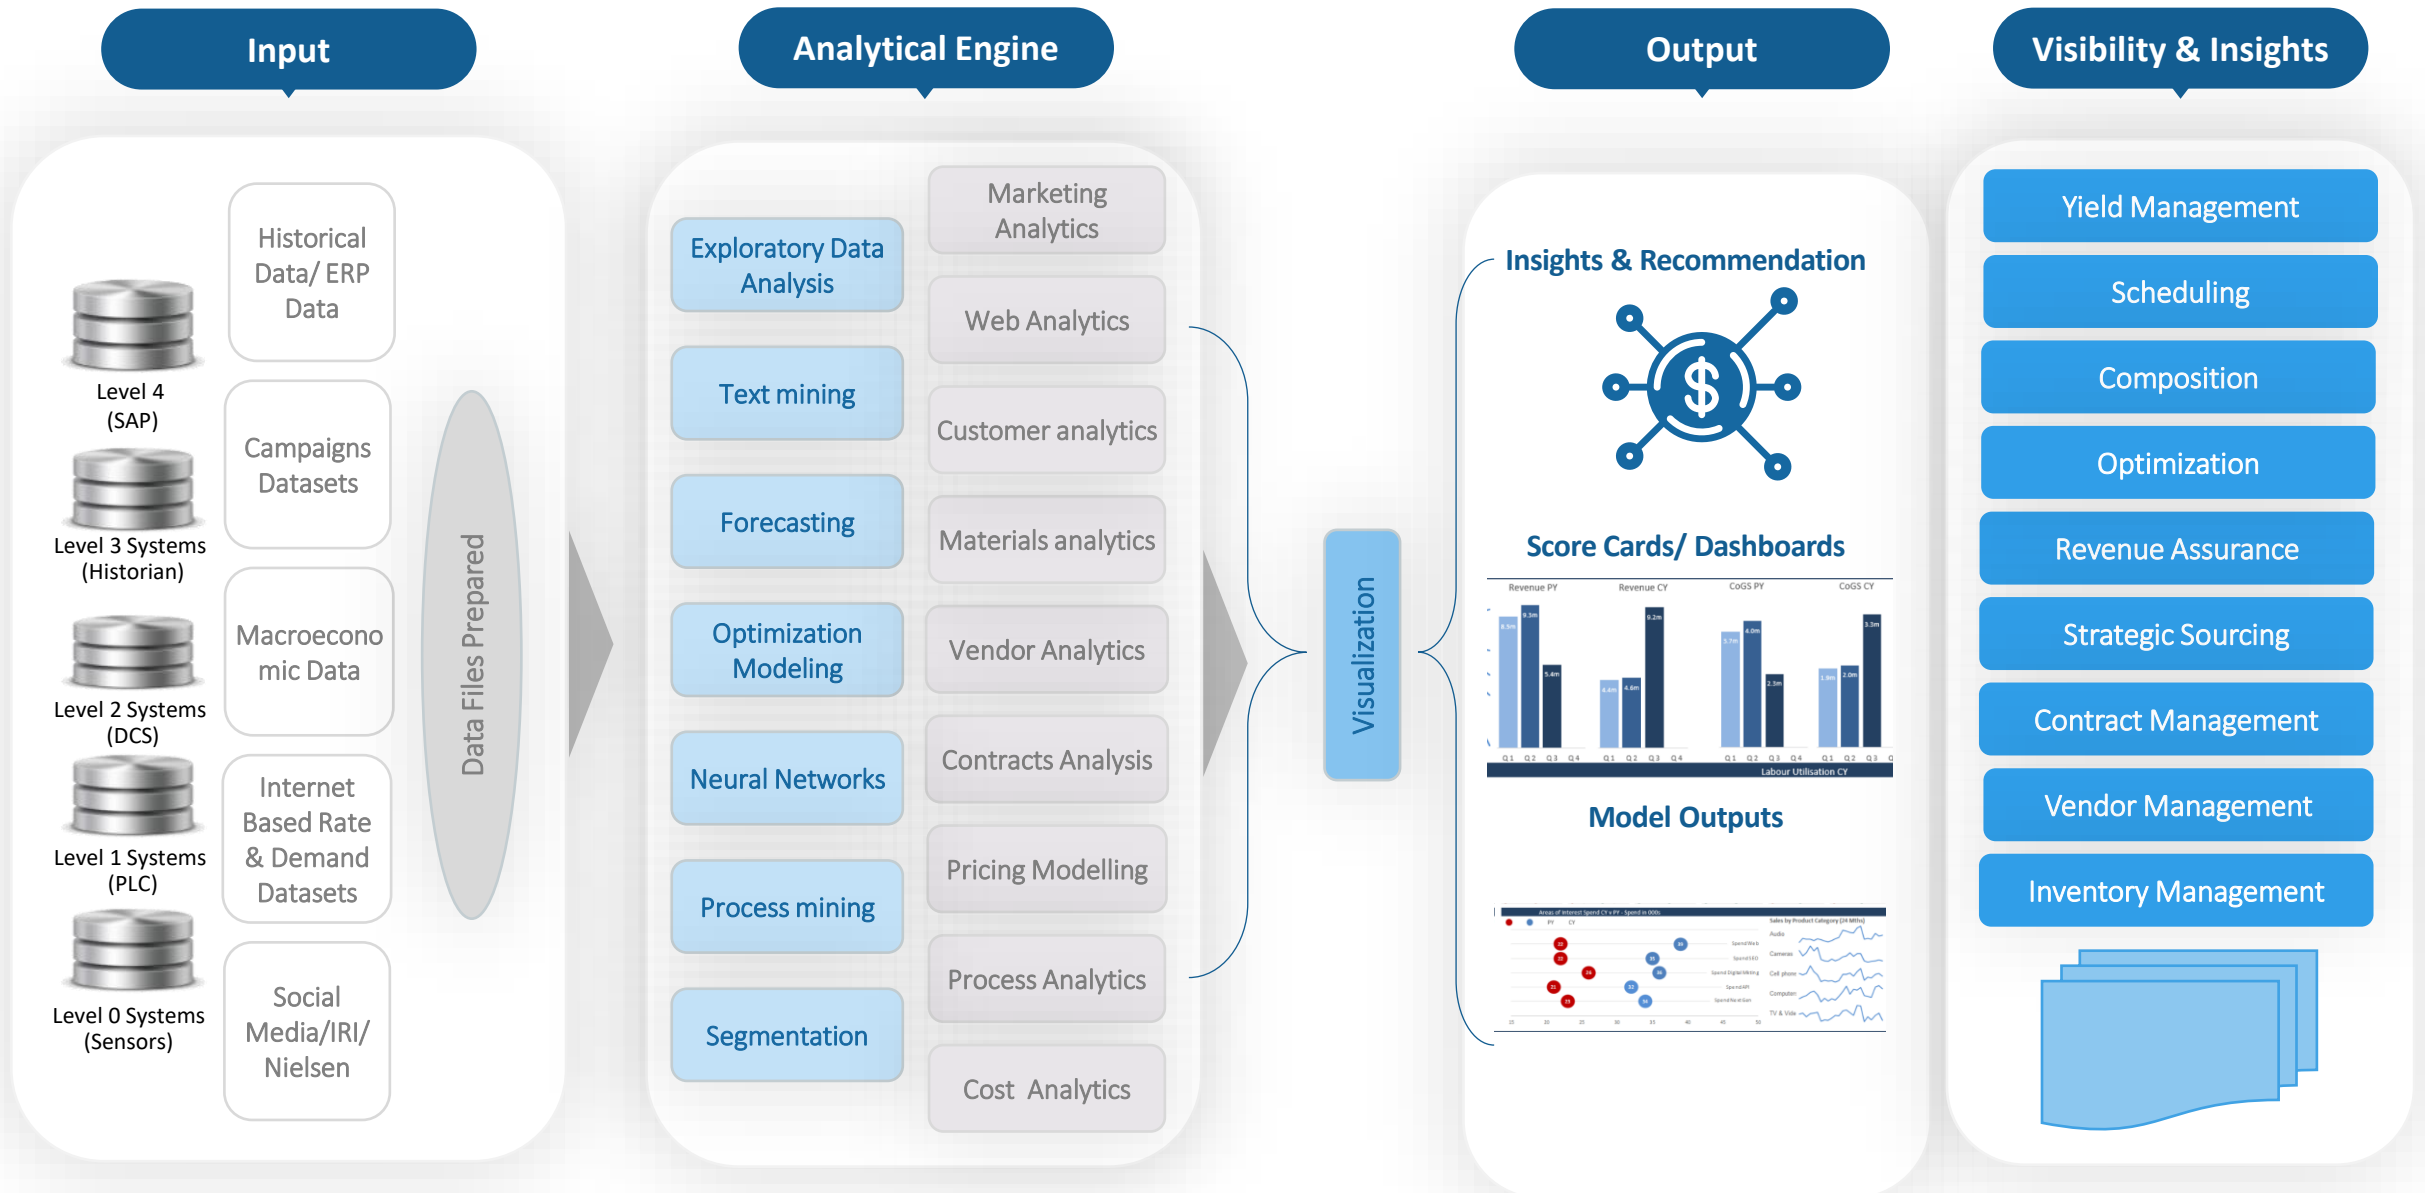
Input

Analytical Engine

Output

Visibility & Insights

Level 4 (SAP)

Level 3 Systems (Historian)

Level 2 Systems (DCS)

Level 1 Systems (PLC)

Level 0 Systems (Sensors)

Historical Data/ ERP Data

Campaigns Datasets

Macroeconomic Data

Internet Based Rate & Demand Datasets

Social Media/IRI/ Nielsen

Data Files Prepared

Exploratory Data Analysis

Text mining

Forecasting

Optimization Modeling

Neural Networks

Process mining

Segmentation

Marketing Analytics

Web Analytics

Customer analytics

Materials analytics

Vendor Analytics

Contracts Analysis

Pricing Modelling

Process Analytics

Cost Analytics

Visualization

Insights & Recommendation

Score Cards/ Dashboards

Revenue PY

Revenue CY

CoGS PY

CoGS CY

Labour Utilisation CY

Model Outputs

Yield Management

Scheduling

Composition

Optimization

Revenue Assurance

Strategic Sourcing

Contract Management

Vendor Management

Inventory Management